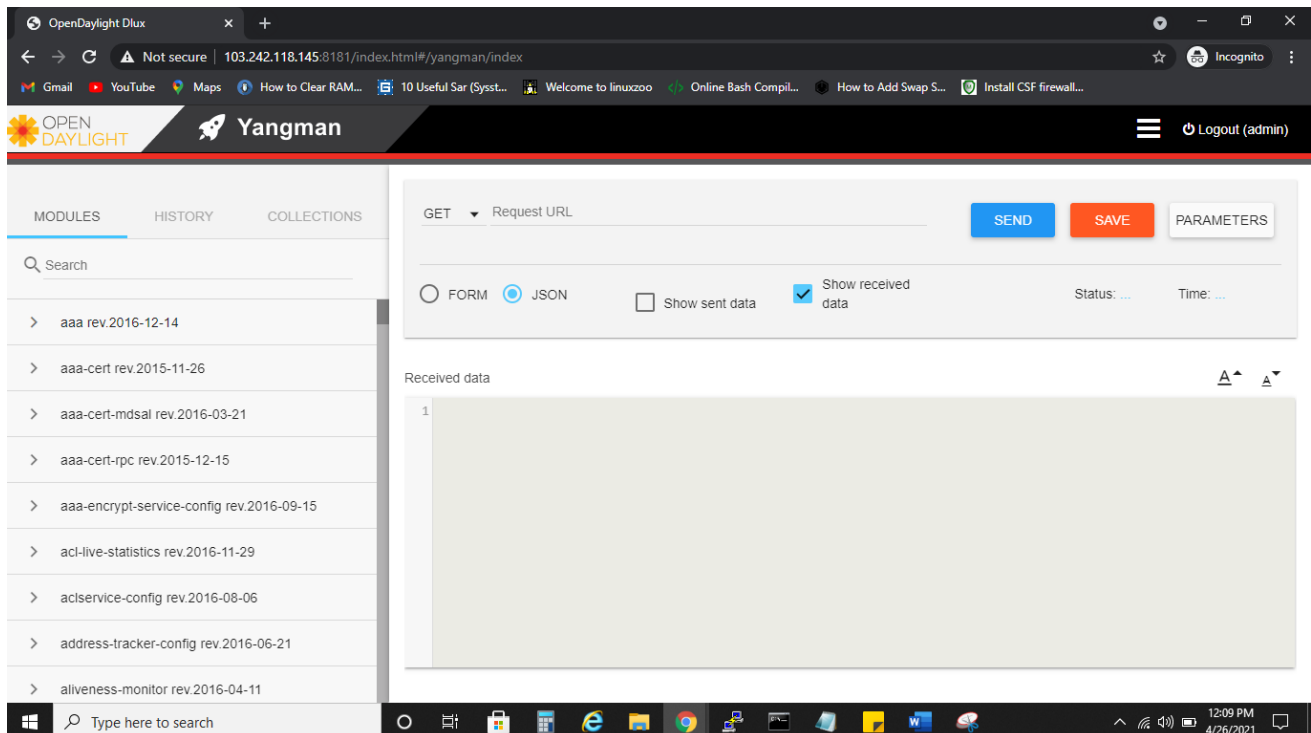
OpenDaylight Dlux × +

Not secure | 103.242.118.145:8181/index.html#/yangman/index

Incognito

Gmail YouTube Maps How to Clear RAM... 10 Useful Sar (Sysst... Welcome to linuxzoo Online Bash Compil... How to Add Swap S... Install CSF firewall...

OPEN DAYLIGHT Yangman

Logout (admin)

MODULES HISTORY COLLECTIONS

Search

aaa rev.2016-12-14

aaa-cert rev.2015-11-26

aaa-cert-mdsal rev.2016-03-21

aaa-cert-rpc rev.2015-12-15

aaa-encrypt-service-config rev.2016-09-15

acl-live-statistics rev.2016-11-29

aclservice-config rev.2016-08-06

address-tracker-config rev.2016-06-21

aliveness-monitor rev.2016-04-11

GET Request URL SEND SAVE PARAMETERS

FORM JSON Show sent data Show received data Status: ... Time: ...

Received data

1

Type here to search

12:09 PM 4/26/2021